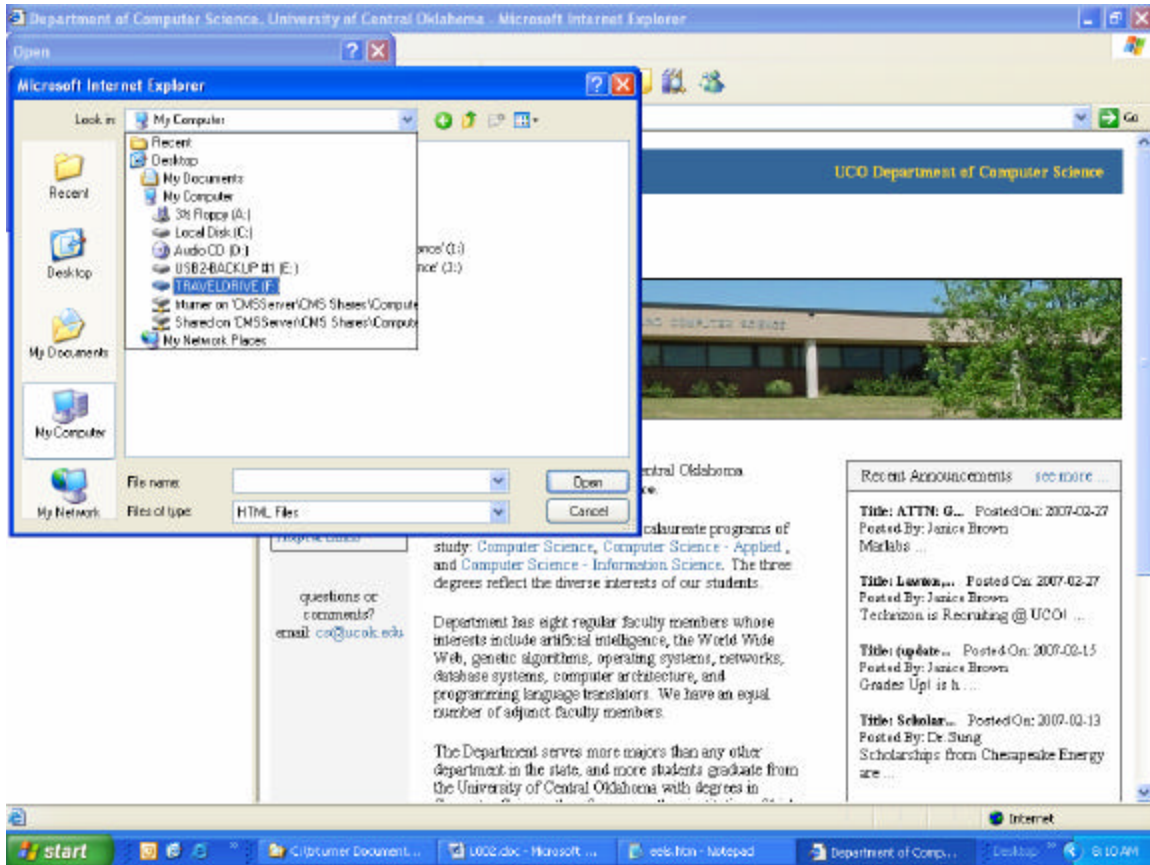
Department of Computer Science, University of Central Oklahoma - Microsoft Internet Explorer

Open

Microsoft Internet Explorer

Look in: My Computer

Recent
Desktop
My Documents
My Computer
3½ Floppy (A:)
Local Disk (C:)
Audio CD (D:)
USB2-BACKUP #1 (E:)
TRAVELDRIVE (F:)
hturner on 'CMSServer\CMS Shares\Compute
Shared on 'CMSServer\CMS Shares\Compute
My Network Places

Recent
Desktop
My Documents
My Computer
My Network

File name:
Files of type: HTML Files

Open
Cancel

nce' (I:)
nce' (J:)

Go

UCO Department of Computer Science

ntral Oklahoma.
ce.

calaureate programs of study: Computer Science, Computer Science - Applied , and Computer Science - Information Science. The three degrees reflect the diverse interests of our students.

Department has eight regular faculty members whose interests include artificial intelligence, the World Wide Web, genetic algorithms, operating systems, networks, database systems, computer architecture, and programming language translators. We have an equal number of adjunct faculty members.

The Department serves more majors than any other department in the state, and more students graduate from the University of Central Oklahoma with degrees in

questions or comments?
email: cs@ucok.edu

Recent Announcements see more...

Title: ATTN: G... Posted On: 2007-02-27
Posted By: Janice Brown
Marlabs ...

Title: Lawton,... Posted On: 2007-02-27
Posted By: Janice Brown
Techrizon is Recruiting @ UCO! ...

Title: (update... Posted On: 2007-02-15
Posted By: Janice Brown
Grades Up! is h ...

Title: Scholar... Posted On: 2007-02-13
Posted By: Dr. Sung
Scholarships from Chesapeake Energy are ...

Internet

start
C:\hturner Document...
L002.doc - Microsoft ...
eels.htm - Notepad
Department of Comp...
Desktop
8:10 AM